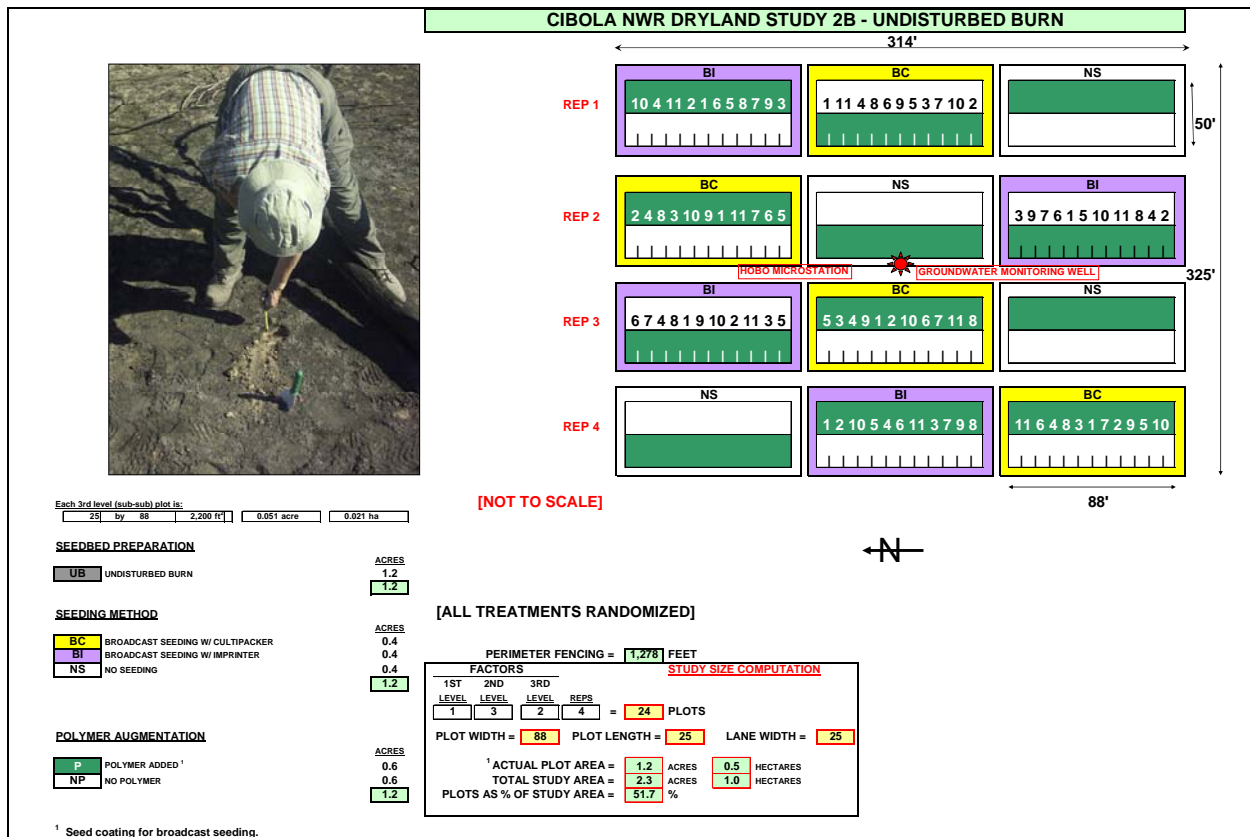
CIBOLA NWR DRYLAND STUDY 2B - UNDISTURBED BURN

314'

| | BI | BC | NS |
|---|---|---|---|
| REP 1 | 10 4 11 2 1 6 5 8 7 9 3 | 1 11 4 8 6 9 5 3 7 10 2 | |

50'

| | BC | NS | BI |
|---|---|---|---|
| REP 2 | 2 4 8 3 10 9 1 11 7 6 5 | | 3 9 7 6 1 5 10 11 8 4 2 |

HOBO MICROSTATION
GROUNDWATER MONITORING WELL

325'

| | BI | BC | NS |
|---|---|---|---|
| REP 3 | 6 7 4 8 1 9 10 2 11 3 5 | 5 3 4 9 1 2 10 6 7 11 8 | |

| | NS | BI | BC |
|---|---|---|---|
| REP 4 | | 1 2 10 5 4 6 11 3 7 9 8 | 11 6 4 8 3 1 7 2 9 5 10 |

88'

Each 3rd level (sub-sub) plot is:
25 by 88 2,200 ft² 0.051 acre 0.021 ha

[NOT TO SCALE]

N

SEEDBED PREPARATION
ACRES
UB UNDISTURBED BURN 1.2
1.2

SEEDING METHOD
ACRES
BC BROADCAST SEEDING W/ CULTIPACKER 0.4
BI BROADCAST SEEDING W/ IMPRINTER 0.4
NS NO SEEDING 0.4
1.2

[ALL TREATMENTS RANDOMIZED]

PERIMETER FENCING = 1,278 FEET
FACTORS
STUDY SIZE COMPUTATION
1ST LEVEL 2ND LEVEL 3RD LEVEL REPS
1 3 2 4 = 24 PLOTS
PLOT WIDTH = 88 PLOT LENGTH = 25 LANE WIDTH = 25
$^1$ ACTUAL PLOT AREA = 1.2 ACRES 0.5 HECTARES
TOTAL STUDY AREA = 2.3 ACRES 1.0 HECTARES
PLOTS AS % OF STUDY AREA = 51.7 %

POLYMER AUGMENTATION
ACRES
P POLYMER ADDED $^1$ 0.6
NP NO POLYMER 0.6
1.2

$^1$ Seed coating for broadcast seeding.